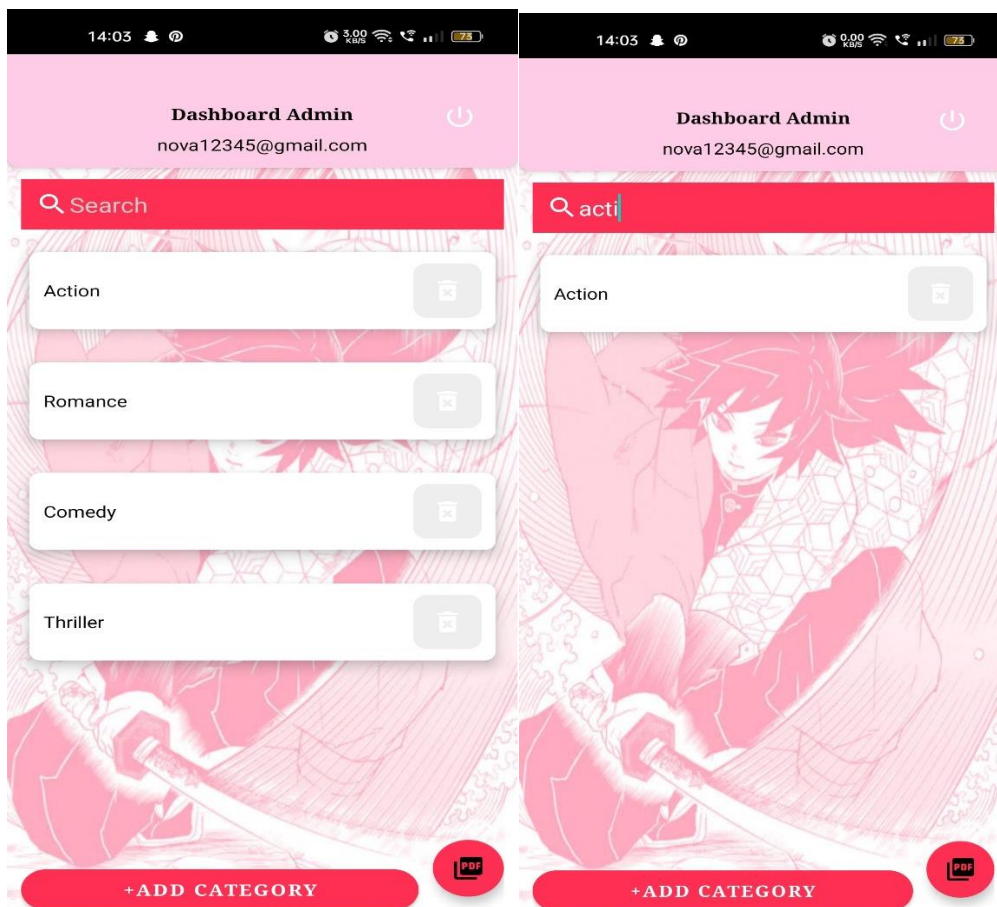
14:03 3.00 KB/S 73

Dashboard Admin
nova12345@gmail.com

Search

Action

Romance

Comedy

Thriller

PDF

+ADD CATEGORY

14:03 0.00 KB/S 73

Dashboard Admin
nova12345@gmail.com

acti

Action

PDF

+ADD CATEGORY